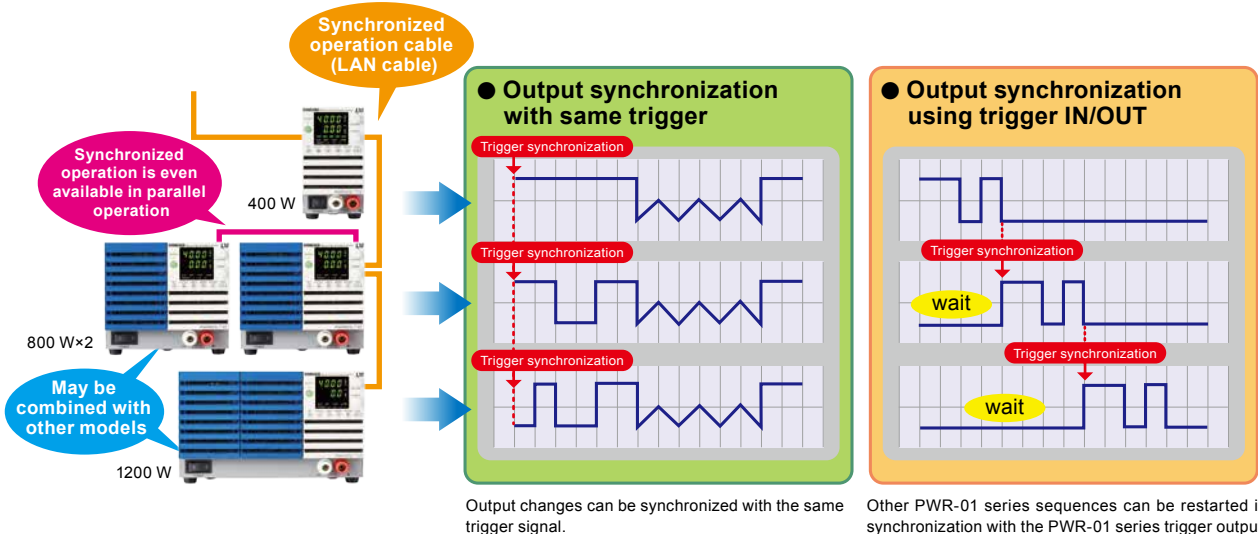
Synchronized operation cable (LAN cable)

Synchronized operation is even available in parallel operation

400 W

800 W×2

May be combined with other models

1200 W

● Output synchronization with same trigger

Trigger synchronization

Trigger synchronization

Trigger synchronization

Output changes can be synchronized with the same trigger signal.

● Output synchronization using trigger IN/OUT

Trigger synchronization

wait

Trigger synchronization

wait

Other PWR-01 series sequences can be restarted i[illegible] synchronization with the PWR-01 series trigger outpu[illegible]